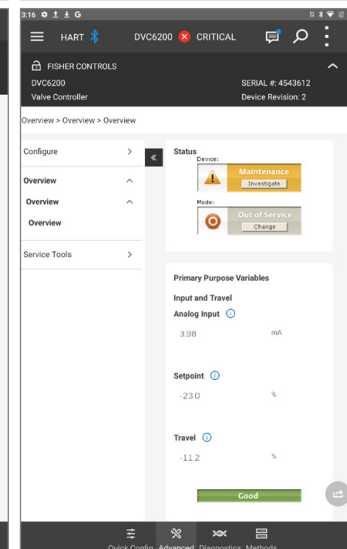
3:16

HART

DVC6200 CRITICAL

FISHER CONTROLS

DVC6200

Valve Controller

SERIAL #: 4543612

Device Revision: 2

Overview > Overview > Overview

Configure

Overview

Overview

Overview

Service Tools

Status

Device:

Maintenance

Investigate

Mode:

Out of Service

Change

Primary Purpose Variables

Input and Travel

Analog Input

3.98

mA

Setpoint

-23.0

%

Travel

-11.2

%

Good

Quick Config Advanced Diagnostics Methods